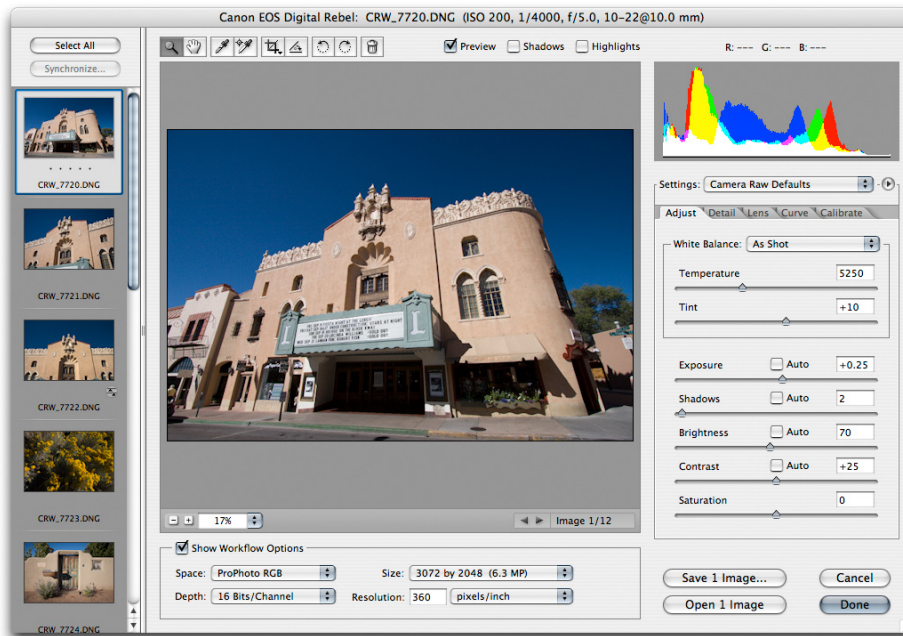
Canon EOS Digital Rebel: CRW_7720.DNG (ISO 200, 1/4000, f/5.0, 10–22@10.0 mm)

Select All

Synchronize...

CRW_7720.DNG

CRW_7721.DNG

CRW_7722.DNG

CRW_7723.DNG

CRW_7724.DNG

Preview Shadows Highlights

R: --- G: --- B: ---

Settings: Camera Raw Defaults

Adjust Detail Lens Curve Calibrate

White Balance: As Shot

Temperature 5250

Tint +10

Exposure Auto +0.25

Shadows Auto 2

Brightness Auto 70

Contrast Auto +25

Saturation 0

17%

Image 1/12

Show Workflow Options

Space: ProPhoto RGB

Size: 3072 by 2048 (6.3 MP)

Depth: 16 Bits/Channel

Resolution: 360 pixels/inch

Save 1 Image...

Cancel

Open 1 Image

Done